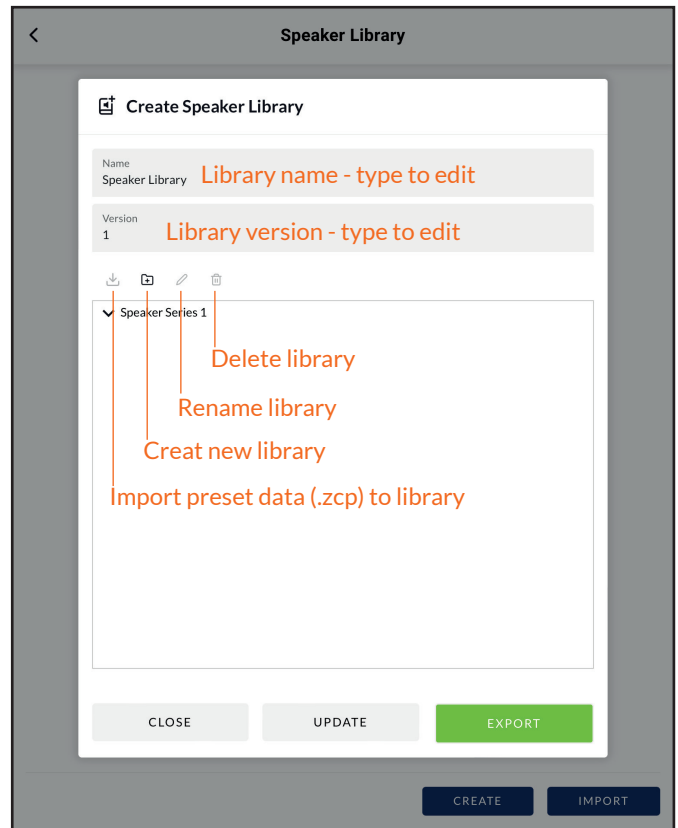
Speaker Library

Create Speaker Library

Name
Speaker Library

Library name - type to edit

Version
1

Library version - type to edit

Speaker Series 1

Delete library

Rename library

Creat new library

Import preset data (.zcp) to library

CLOSE

UPDATE

EXPORT

CREATE

IMPORT